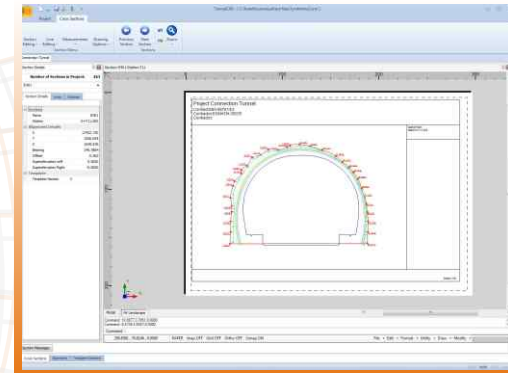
Project Cross Sections

Section Editing
Line Editing
Measurements
Drawing Options
Previous Section
Next Section
Zoom

Number of Sections in Project: 111

Section Details

Project Connection Tunnel

MODEL
Command: